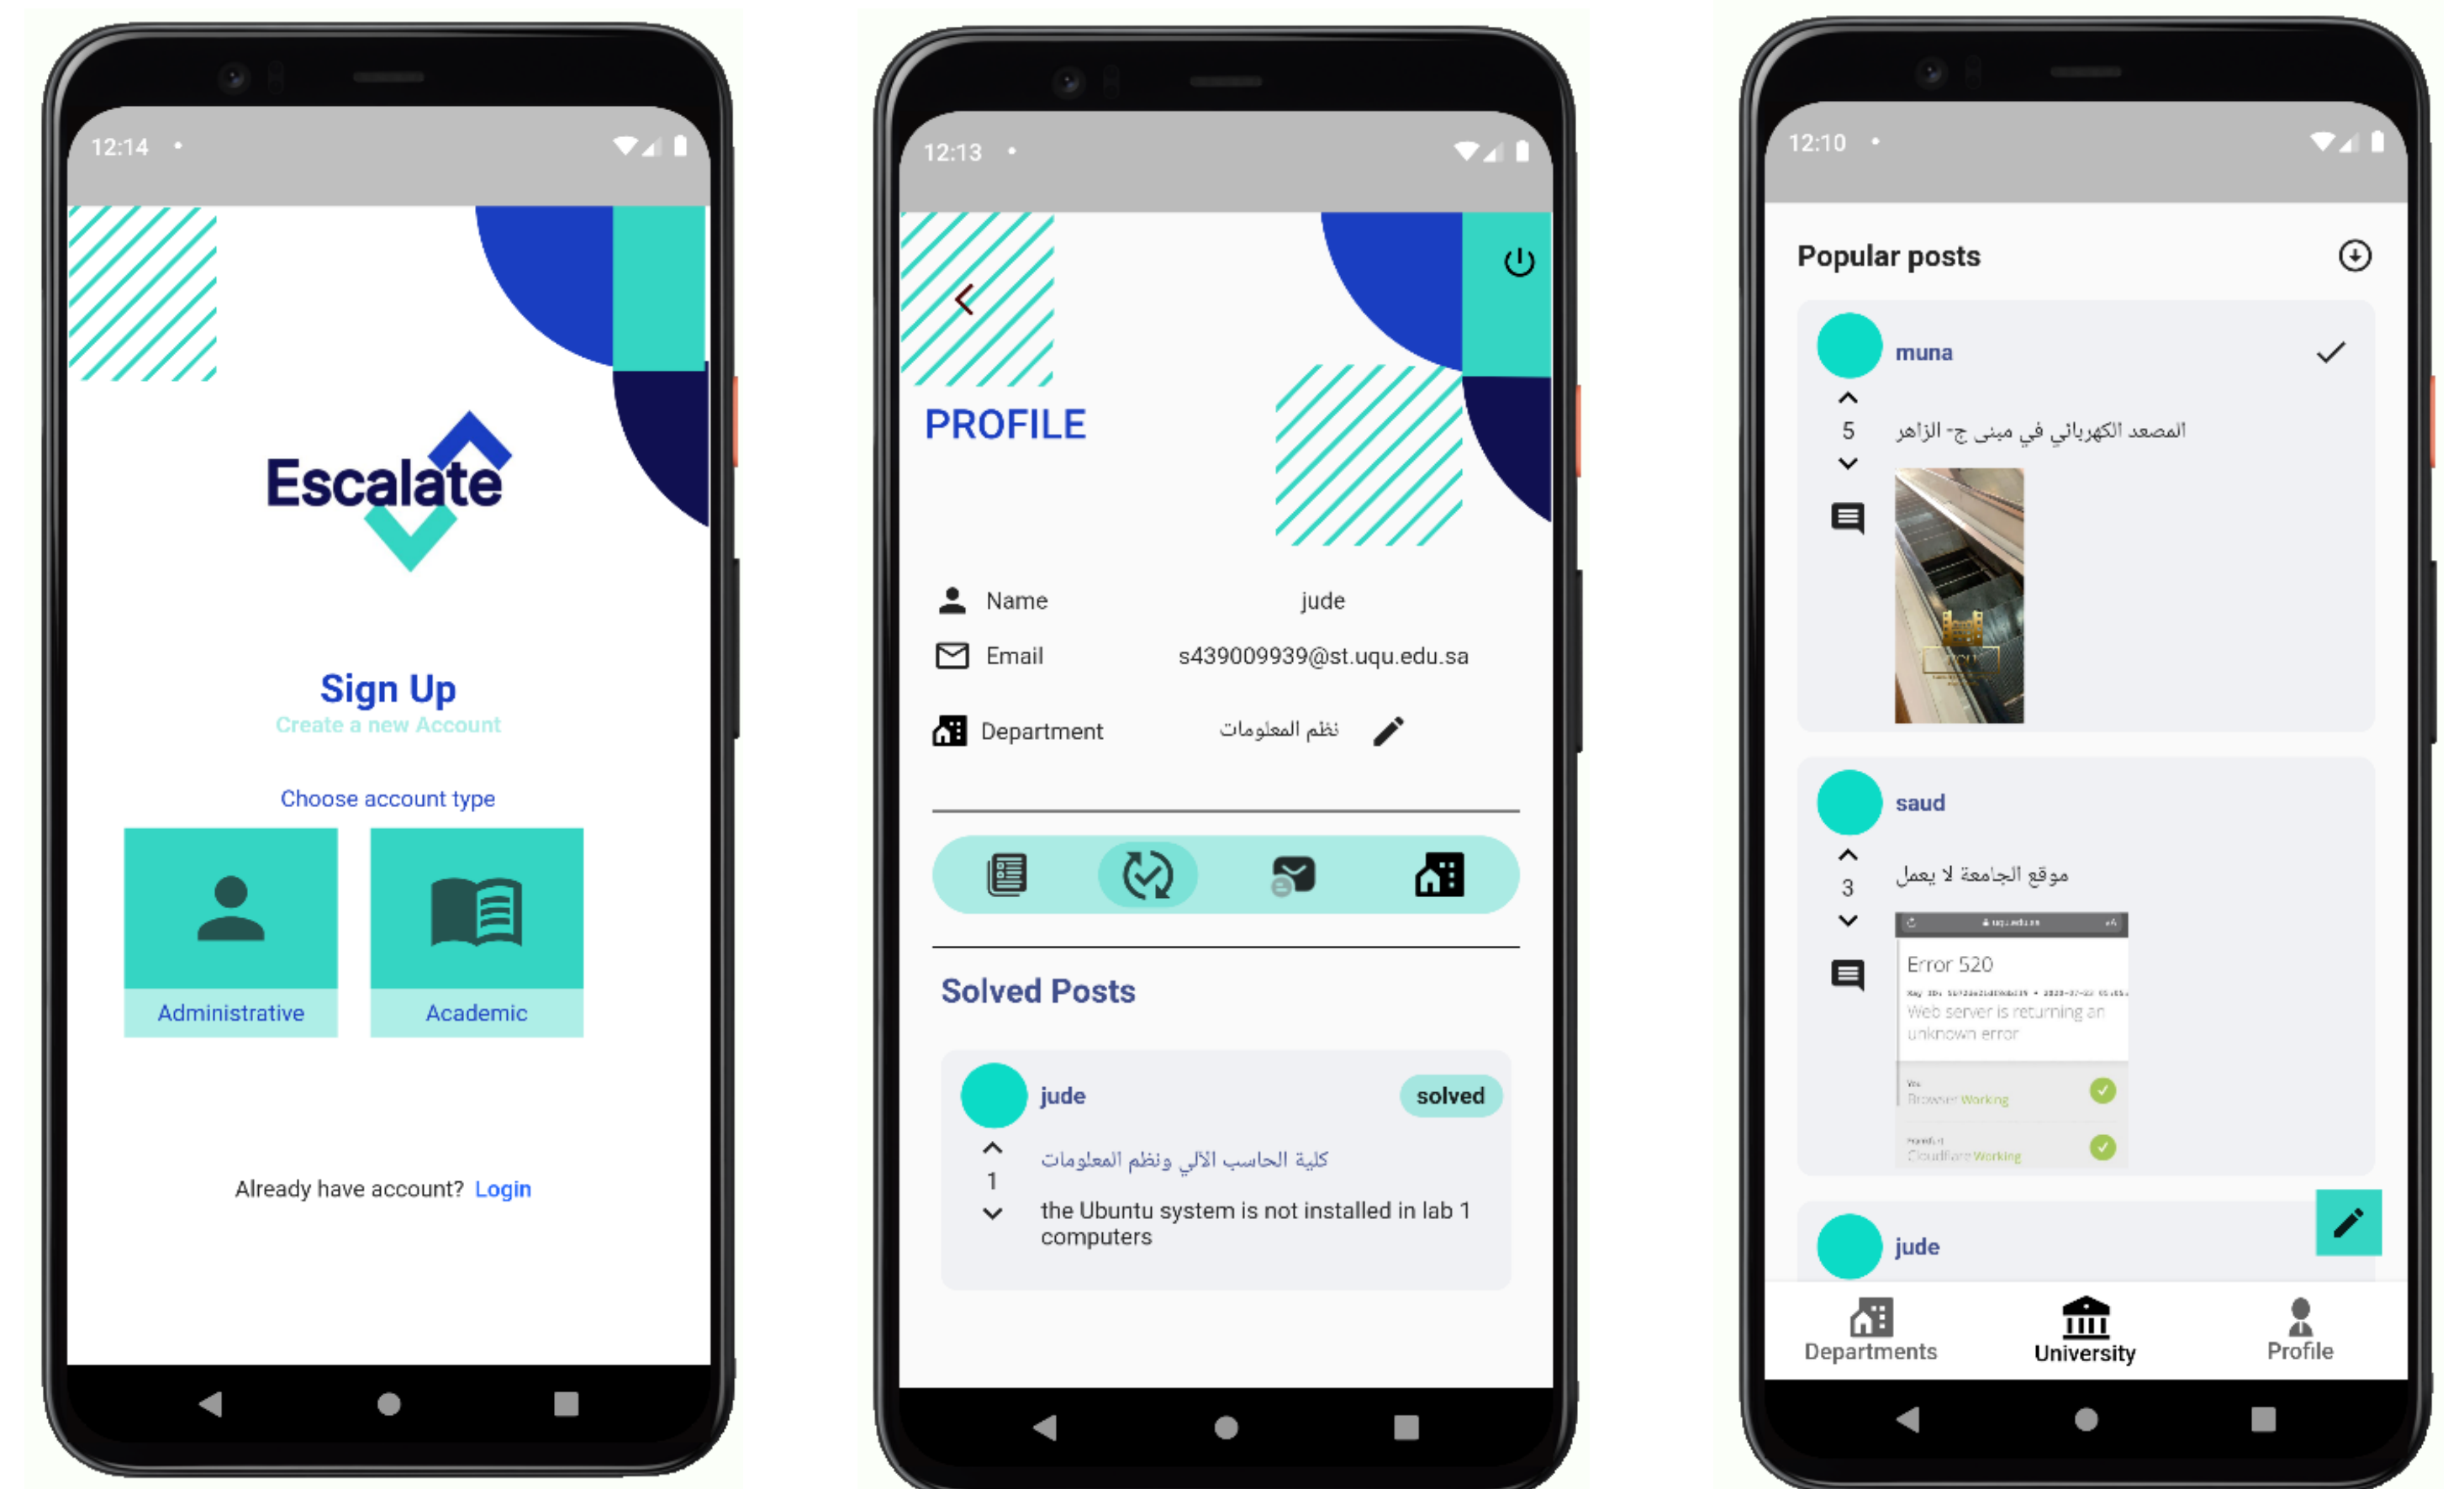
12:14

Escalate

Sign Up
Create a new Account

Choose account type

Administrative

Academic

Already have account? Login

12:13

PROFILE

Name jude

Email s439009939@st.uqu.edu.sa

Department نظم المعلومات

Solved Posts

jude solved

1

كلية الحاسب الآلي ونظم المعلومات

the Ubuntu system is not installed in lab 1 computers

12:10

Popular posts

muna

5

المصعد الكهربائي في مبنى ج- الزاهر

saud

3

موقع الجامعة لا يعمل

Error 520

Web server is returning an unknown error

Browser Working

Cloudflare Working

jude

Departments

University

Profile